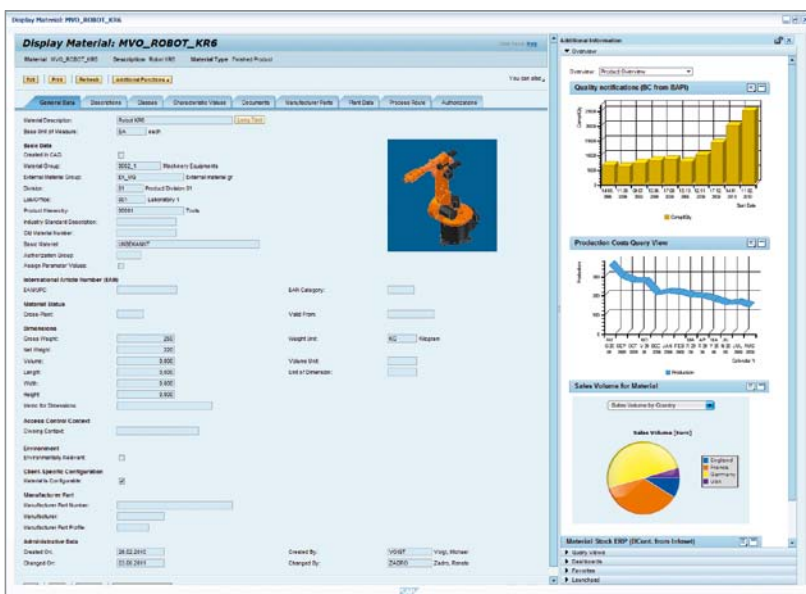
Display Material: MVO_ROBOT_KR6

Display Material: MVO_ROBOT_KR6

Material MVO_ROBOT_KR6 Description Robot KR6 Material Type Finished Product

Exit Print Refresh Additional Functions

General Data Descriptions Classes Characteristic Values Documents Manufacturer Parts Plant Data Process Route Authorizations

Material Description: Robot KR6 Long Text
Base Unit of Measure: EA each

Basic Data
Created in CAD:
Material Group: 3002_1 Machinery Equipments
External Material Group: EX_MG External material gr
Division: 01 Product Division 01
Lab/Office: 001 Laboratory 1
Product Hierarchy: 00001 Tools
Industry Standard Description:
Old Material Number:
Basic Material:
Authorization Group:
Assign Parameter Values:

International Article Number (EAN)
EAN/UPC: EAN Category:

Material Status
Cross-Plant: Valid From:

Dimensions
Gross Weight: 250 Weight Unit: KG Kilogram
Net Weight: 200
Volume: 0.000 Volume Unit:
Length: 0.000 Unit of Dimension:
Width: 0.000
Height: 0.000
Home for Dimensions:

Access Control Context
Owning Context:

Environment
Environmentally Relevant:

Client Specific Configuration
Material Is Configurable:

Manufacturer Part
Manufacturer Part Number:
Manufacturer:
Manufacturer Part Profile:

Administrative Data
Created On: 28.02.2010 Created By: VOIGT Voigt, Michael
Changed On: 22.06.2011 Changed By: ZADRO Zadro, Renato

Additional Information
Overview
Overview: Product Overview

Quality notifications (BC from BAPI)
Quantity

Production Costs Query View
Production

Sales Volume for Material
Sales Volume by Country
Sales Volume [Euro]
England
France
Germany
USA

Material Stock ERP (BICont. from Infoset)
Quality Views
Dashboards
Favorites
Launchpad

207